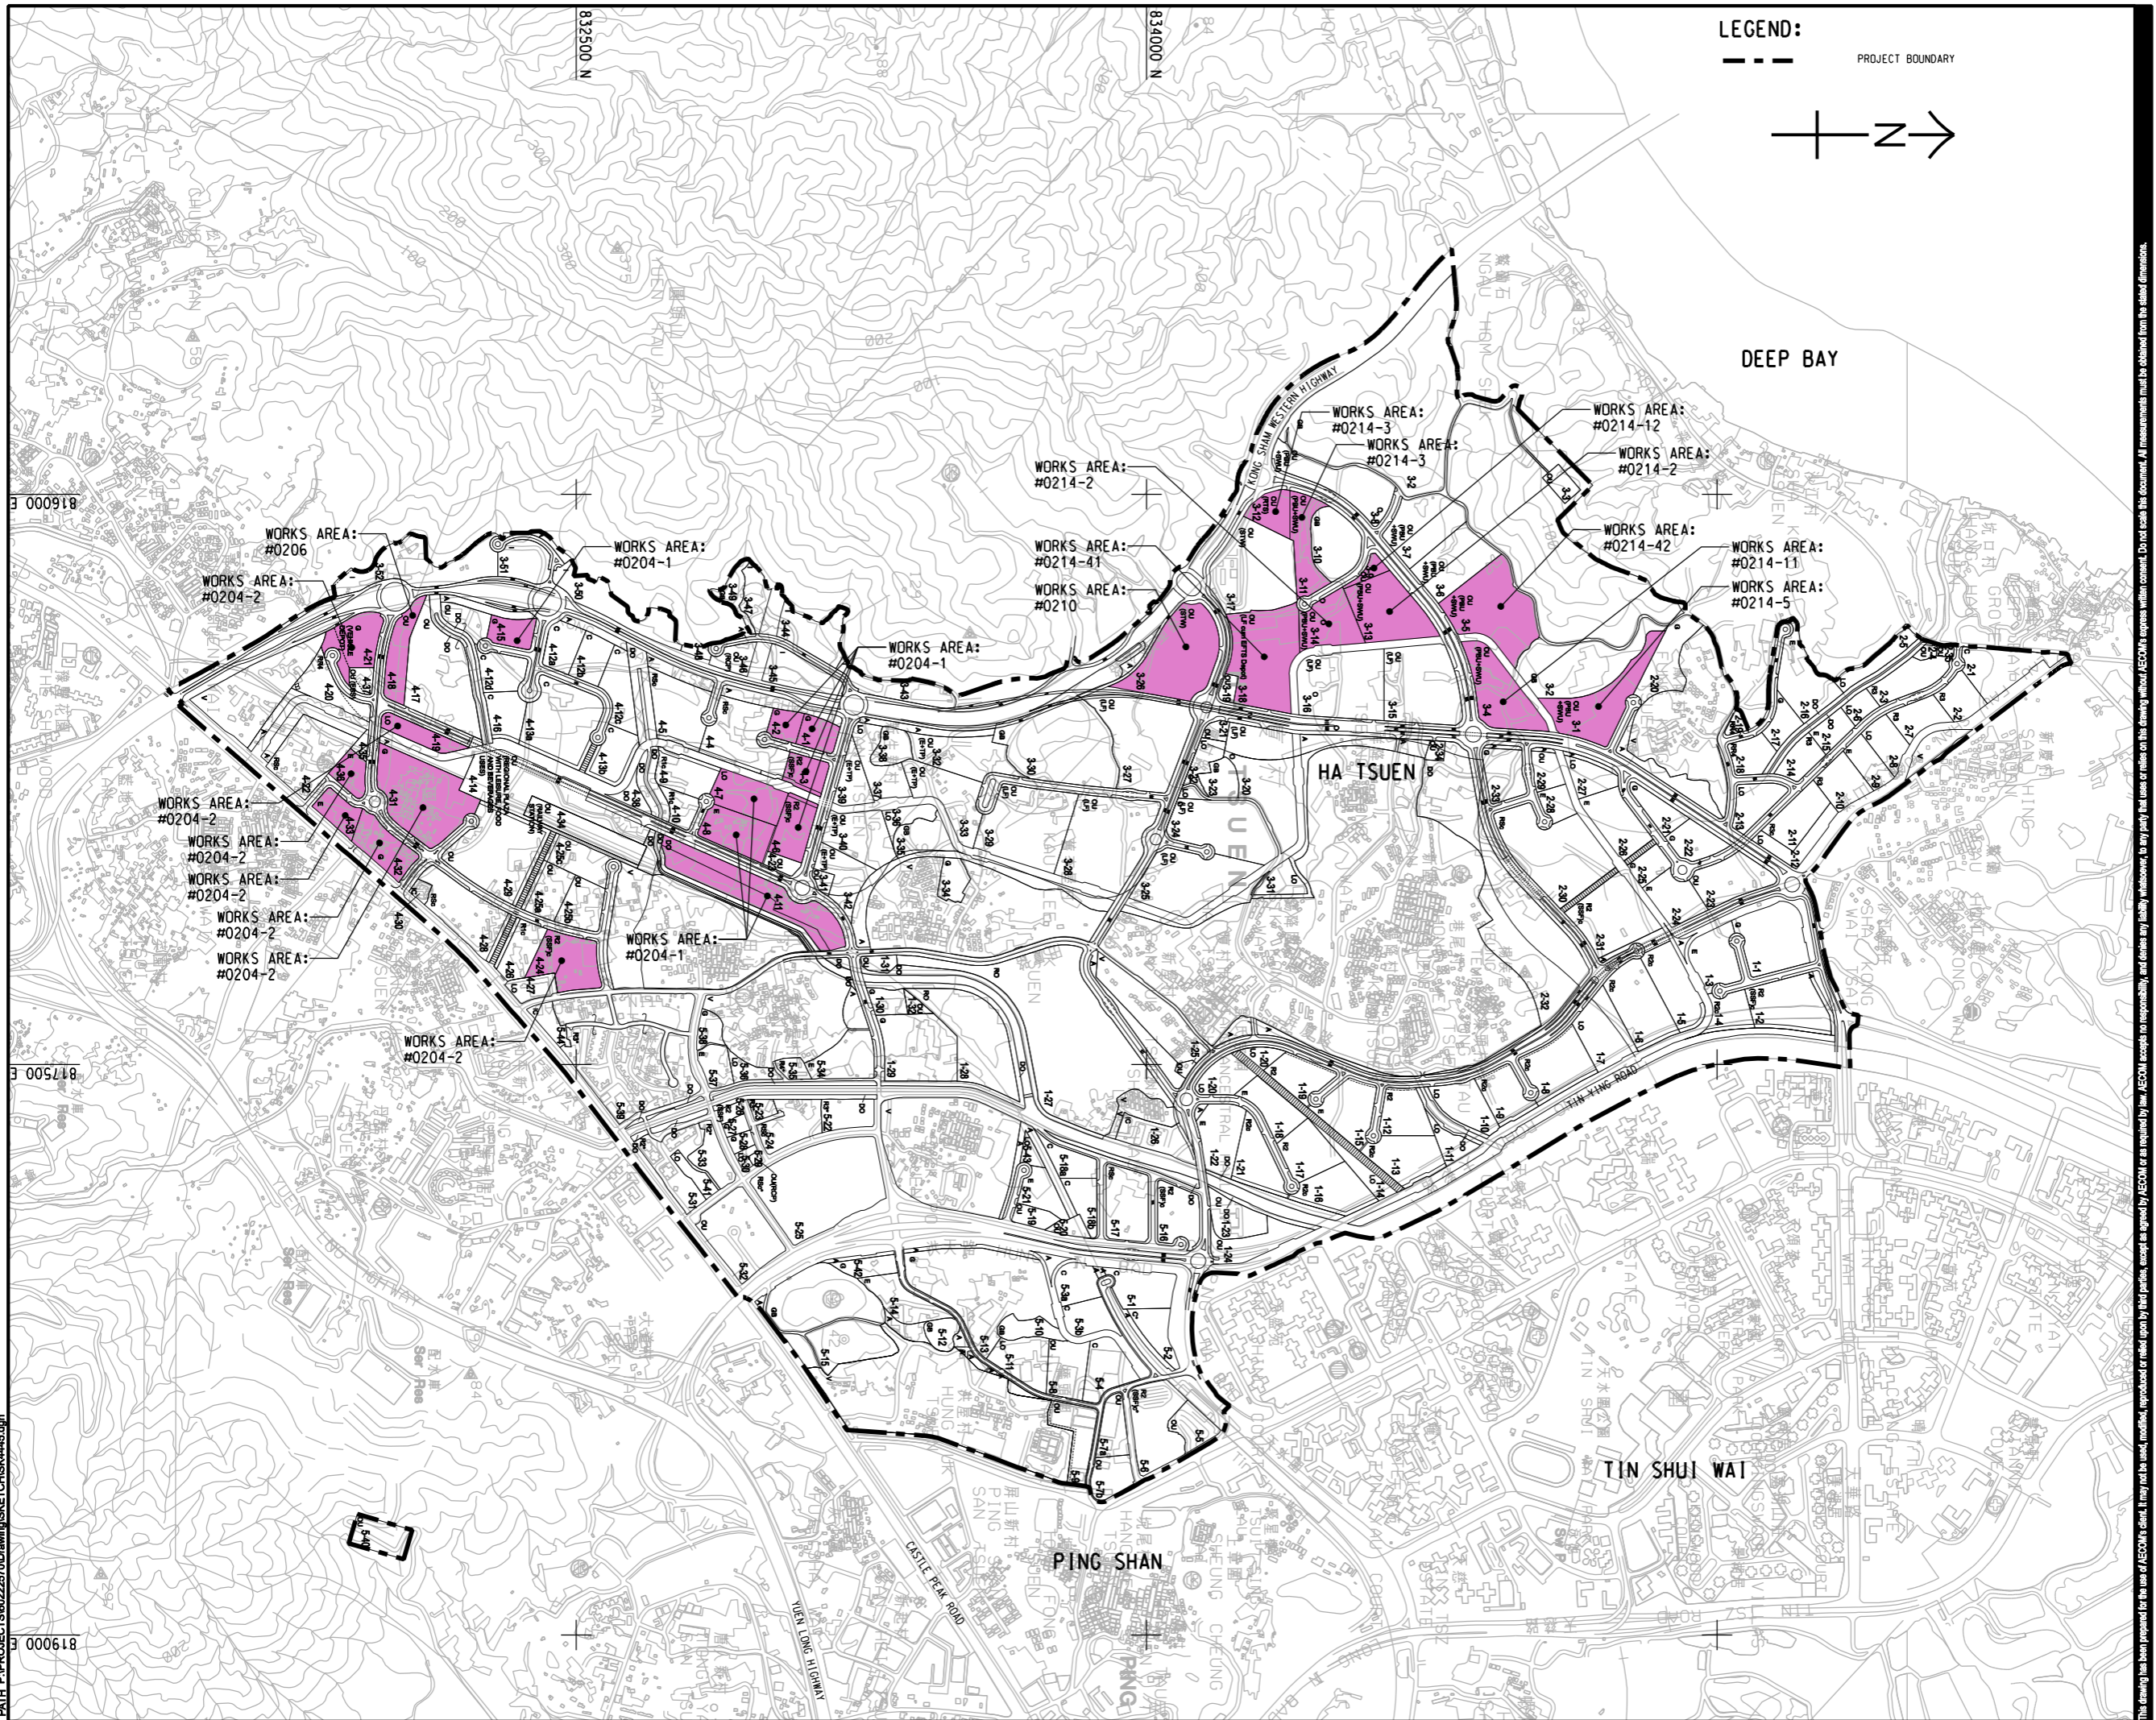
LEGEND:

PROJECT BOUNDARY

N

832500 N

834000 N

816000 E

817500 E

819000 E

DEEP BAY

HA TSUEN

TIN SHUI WAI

PING SHAN

KONG SHAM WESTERN HIGHWAY

TIN YING ROAD

CASTLE PEAK ROAD

YUEN LONG HIGHWAY

WORKS AREA: #0206

WORKS AREA: #0204-2

WORKS AREA: #0204-1

WORKS AREA: #0204-1

WORKS AREA: #0204-2

WORKS AREA: #0204-2

WORKS AREA: #0204-2

WORKS AREA: #0204-2

WORKS AREA: #0204-2

WORKS AREA: #0204-1

WORKS AREA: #0204-2

WORKS AREA: #0214-2

WORKS AREA: #0214-41

WORKS AREA: #0210

WORKS AREA: #0214-3

WORKS AREA: #0214-3

WORKS AREA: #0214-12

WORKS AREA: #0214-2

WORKS AREA: #0214-42

WORKS AREA: #0214-11

WORKS AREA: #0214-5

This drawing has been prepared for the use of AECOM's client. It may not be used, modified, reproduced or relied upon by third parties, except as agreed by AECOM or as required by law. AECOM accepts no responsibility, and denies any liability whatsoever, to any party that uses or relies on this drawing without AECOM's express written consent. Do not scale this document. All measurements must be obtained from the stated dimensions.

PATH: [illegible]